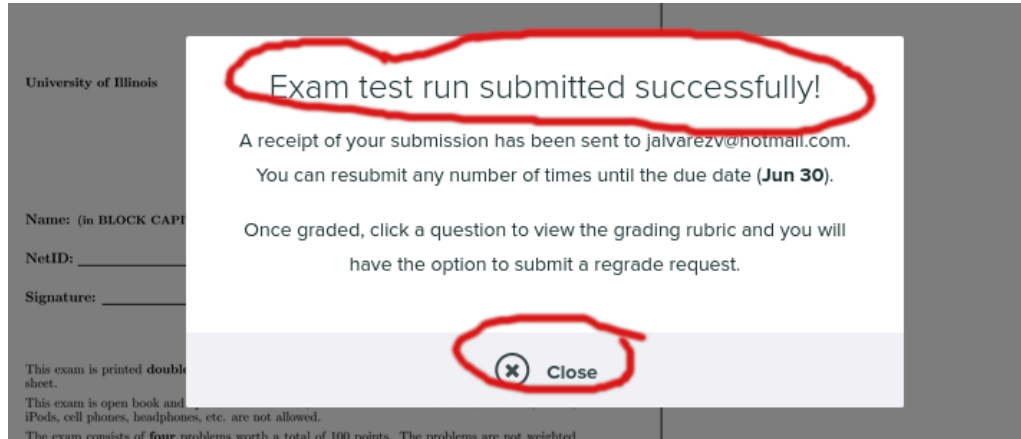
University of Illinois

Name: (in BLOCK CAPI

NetID: ______________

Signature: ______________

This exam is printed double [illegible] sheet.

This exam is open book and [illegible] iPods, cell phones, headphones, etc. are not allowed.

The exam consists of four problems worth a total of 100 points. The problems are not weighted

Exam test run submitted successfully!

A receipt of your submission has been sent to jalvarezv@hotmail.com.

You can resubmit any number of times until the due date (**Jun 30**).

Once graded, click a question to view the grading rubric and you will have the option to submit a regrade request.

Close